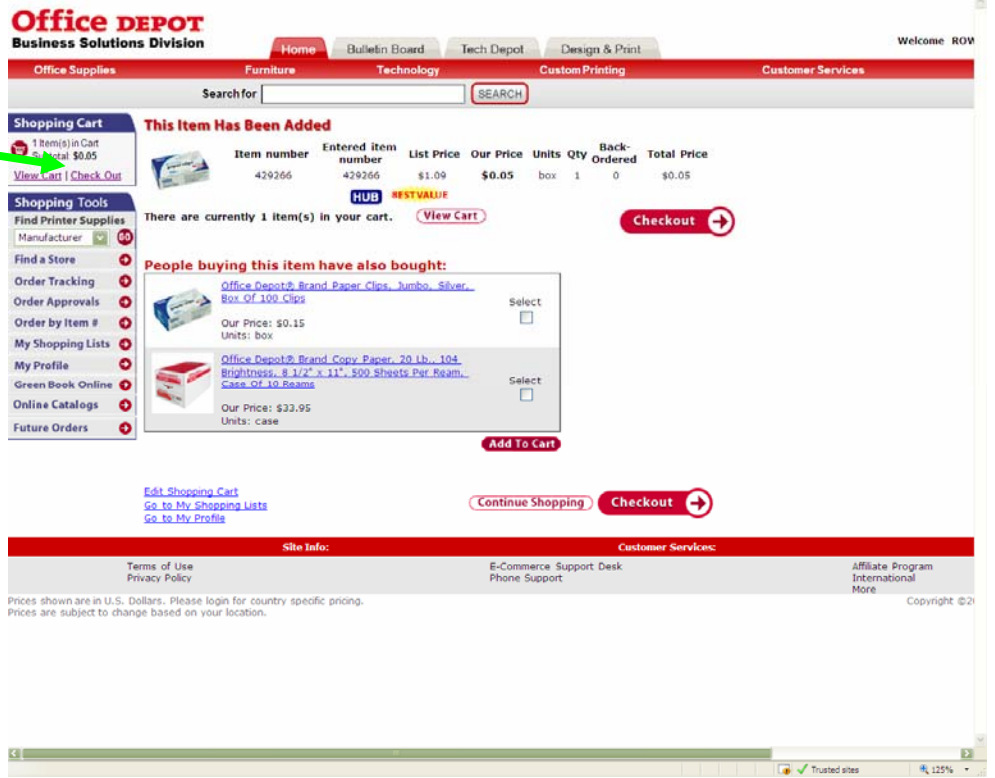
Office DEPOT
Business Solutions Division

Home | Bulletin Board | Tech Depot | Design & Print

Welcome ROW

Office Supplies | Furniture | Technology | Custom Printing | Customer Services

Search for [ ] SEARCH

Shopping Cart
1 Item(s) in Cart
Subtotal $0.05
View Cart | Check Out

Shopping Tools
Find Printer Supplies
Manufacturer GO
Find a Store
Order Tracking
Order Approvals
Order by Item #
My Shopping Lists
My Profile
Green Book Online
Online Catalogs
Future Orders

This Item Has Been Added

| Item number | Entered item number | List Price | Our Price | Units | Qty | Back-Ordered | Total Price |
|---|---|---|---|---|---|---|---|
| 429266 | 429266 | $1.09 | $0.05 | box | 1 | 0 | $0.05 |

HUB BEST VALUE

There are currently 1 item(s) in your cart. View Cart

Checkout

People buying this item have also bought:

Office Depot® Brand Paper Clips, Jumbo, Silver, Box Of 100 Clips
Our Price: $0.15
Units: box
Select

Office Depot® Brand Copy Paper, 20 Lb., 104 Brightness, 8 1/2" x 11", 500 Sheets Per Ream, Case Of 10 Reams
Our Price: $33.95
Units: case
Select

Add To Cart

Edit Shopping Cart
Go to My Shopping Lists
Go to My Profile

Continue Shopping
Checkout

Site Info:
Customer Services:

Terms of Use
Privacy Policy

E-Commerce Support Desk
Phone Support

Affiliate Program
International
More

Prices shown are in U.S. Dollars. Please login for country specific pricing.
Prices are subject to change based on your location.

Copyright ©2

Trusted sites
125%